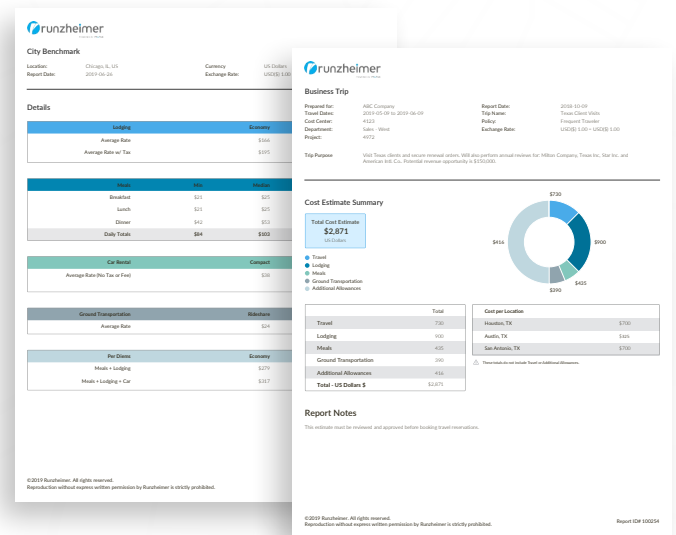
Runzheimer

City Benchmark

Location: Chicago, IL, US
Report Date: 2019-06-26
Currency: US Dollars
Exchange Rate: USD($) 1.00

Details

| Lodging | Economy |
|---|---|
| Average Rate | $166 |
| Average Rate w/ Tax | $195 |

| Meals | Min | Median |
|---|---|---|
| Breakfast | $21 | $25 |
| Lunch | $21 | $25 |
| Dinner | $42 | $53 |
| Daily Totals | $84 | $102 |

| Car Rental | Compact |
|---|---|
| Average Rate (No Tax or Fee) | $38 |

| Ground Transportation | Rideshare |
|---|---|
| Average Rate | $24 |

| Per Diems | Economy |
|---|---|
| Meals + Lodging | $279 |
| Meals + Lodging + Car | $317 |

©2019 Runzheimer. All rights reserved.
Reproduction without express written permission by Runzheimer is strictly prohibited.

Runzheimer

Business Trip

Prepared for: ABC Company
Travel Dates: 2019-05-08 to 2019-06-09
Cost Center: 4323
Department: Sales - West
Project: 4972
Report Date: 2018-10-09
Trip Name: Texas Client Visits
Policy: Frequent Traveler
Exchange Rate: USD($) 1.00 = USD($) 1.00

Trip Purpose: Visit Texas clients and secure renewal orders. Will also perform annual reviews for: Milkor Company, Texas Inc, Star Inc, and American Intl. Co.. Potential revenue opportunity is $350,000.

Cost Estimate Summary

Total Cost Estimate
$2,871
US Dollars

Travel
Lodging
Meals
Ground Transportation
Additional Allowances

$730
$900
$425
$390
$416

| | Total |
|---|---|
| Travel | 730 |
| Lodging | 900 |
| Meals | 425 |
| Ground Transportation | 390 |
| Additional Allowances | 416 |
| Total - US Dollars $ | $2,871 |

| Cost per Location | |
|---|---|
| Houston, TX | $700 |
| Austin, TX | $626 |
| San Antonio, TX | $700 |

These totals do not include Travel or Additional Allowances.

Report Notes

This estimate must be reviewed and approved before booking travel reservations.

©2019 Runzheimer. All rights reserved.
Reproduction without express written permission by Runzheimer is strictly prohibited.
Report ID# 100254